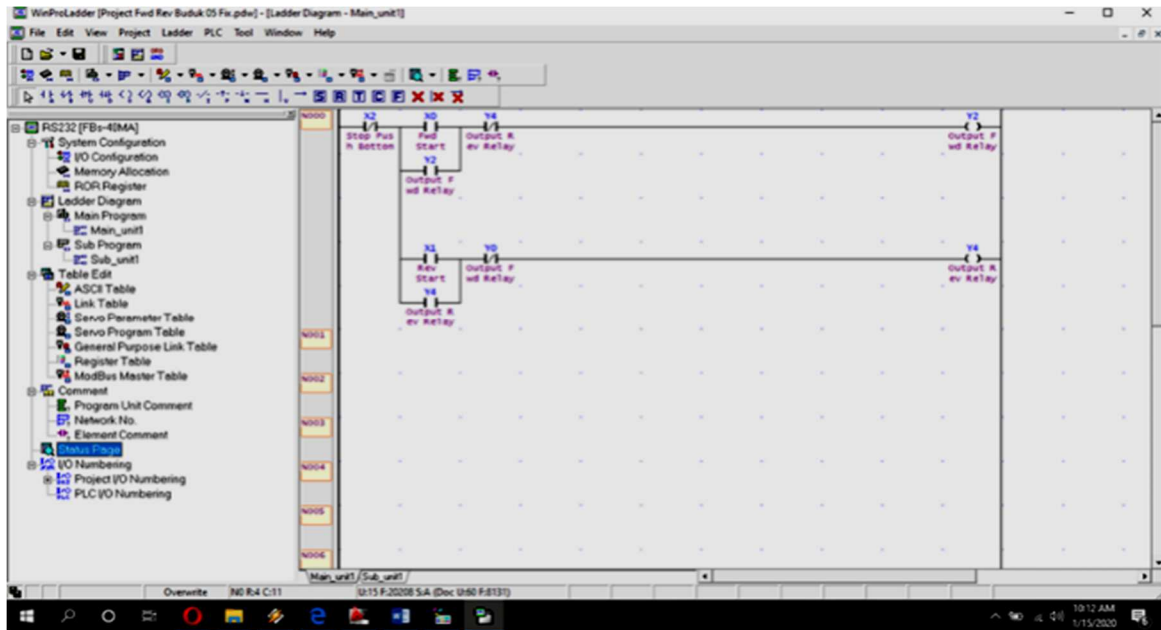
WinProLadder [Project Fwd Rev Buduk 05 Fix.pdw] - [Ladder Diagram - Main_unit1]
File Edit View Project Ladder PLC Tool Window Help

RS232 [FBs-40MA]
System Configuration
I/O Configuration
Memory Allocation
ROR Register
Ladder Diagram
Main Program
Main_unit1
Sub Program
Sub_unit1
Table Edit
ASCII Table
Link Table
Servo Parameter Table
Servo Program Table
General Purpose Link Table
Register Table
ModBus Master Table
Comment
Program Unit Comment
Network No.
Element Comment
Status Page
I/O Numbering
Project I/O Numbering
PLC I/O Numbering

N000
X2
Stop Push Botton
X0
Fwd Start
Y4
Output Rev Relay
Y2
Output Fwd Relay
Y2
Output Fwd Relay
X1
Rev Start
Y0
Output Fwd Relay
Y4
Output Rev Relay
Y4
Output Rev Relay
N001
N002
N003
N004
N005
N006

Main_unit1 Sub_unit1
Overwrite N0 R:4 C:11 U:15 P:20208 S:A (Doc U:60 P:8131)
10:12 AM
1/15/2020